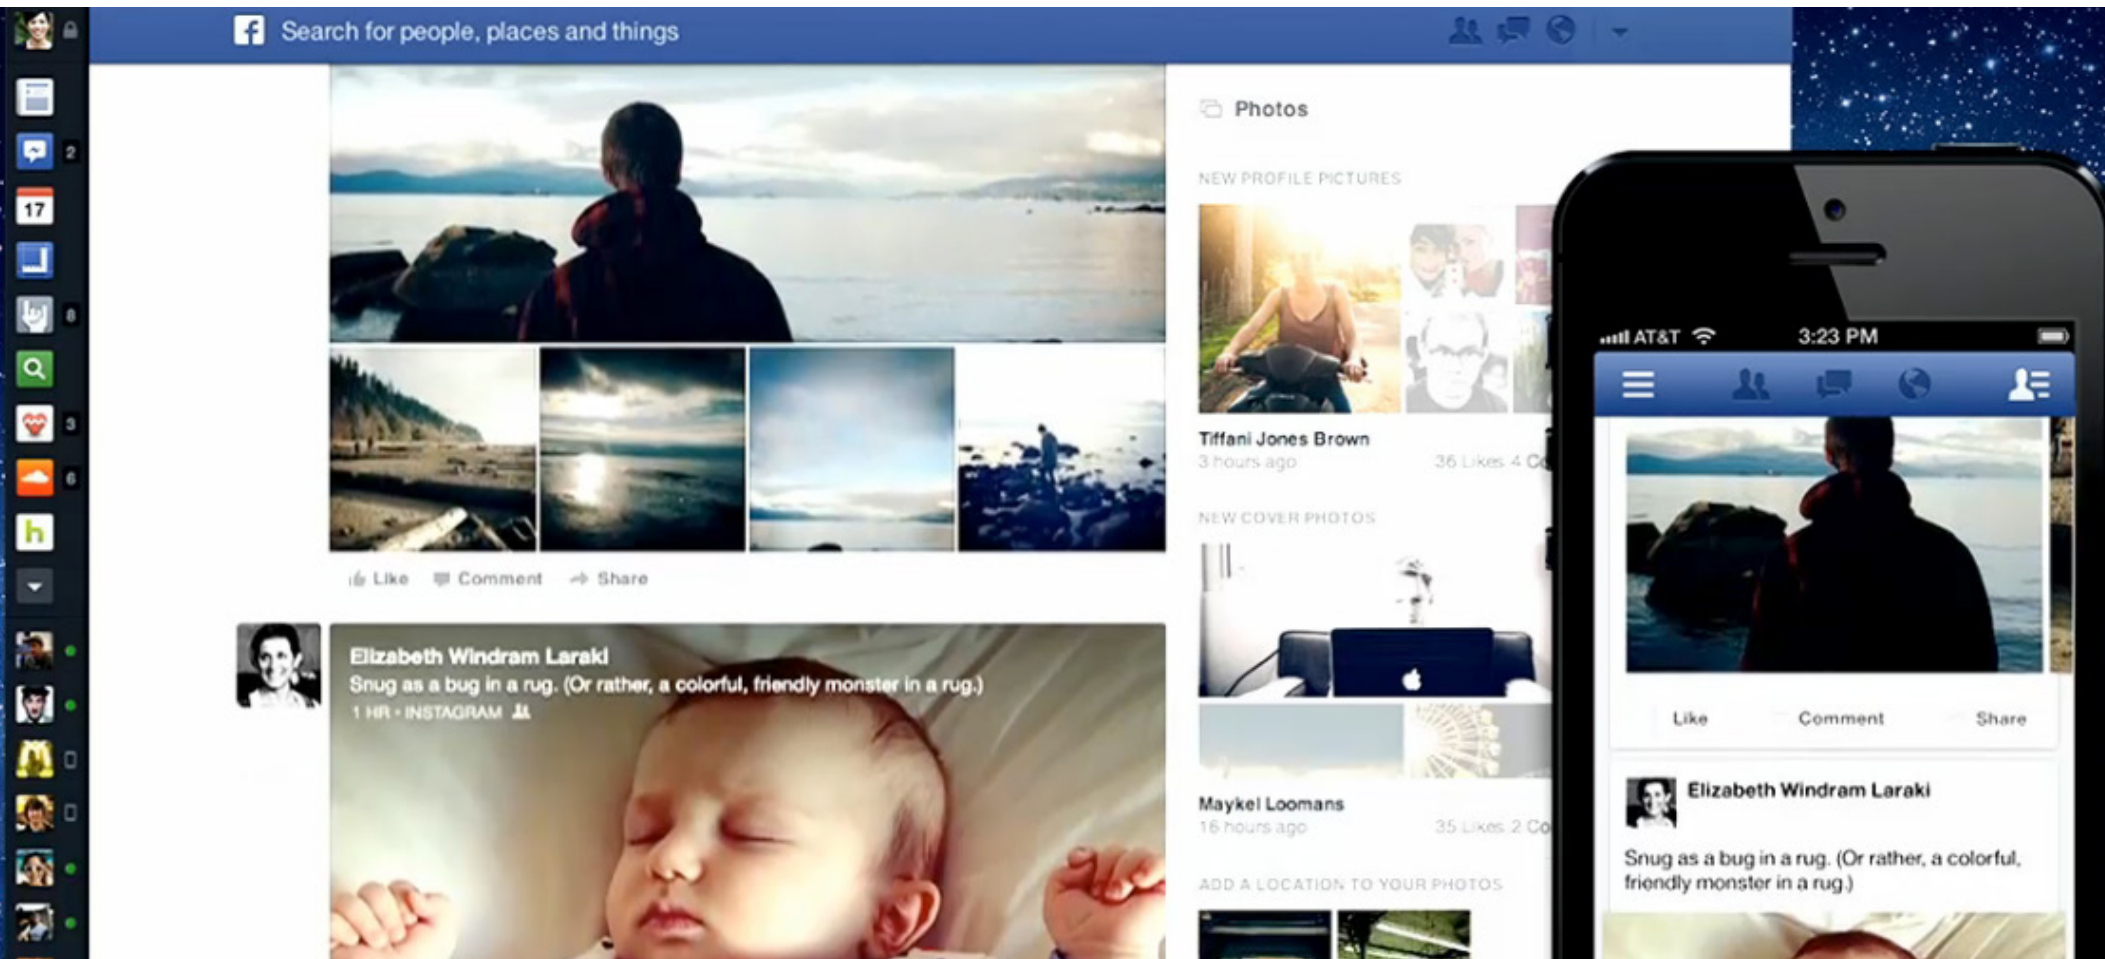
Search for people, places and things

2
17
8
3
6
h

Like Comment Share

Elizabeth Windram Laraki
Snug as a bug in a rug. (Or rather, a colorful, friendly monster in a rug.)
1 HR · INSTAGRAM

Photos

NEW PROFILE PICTURES

Tiffani Jones Brown
3 hours ago 36 Likes 4 C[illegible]

NEW COVER PHOTOS

Maykel Loomans
16 hours ago 35 Likes 2 Co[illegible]

ADD A LOCATION TO YOUR PHOTOS

AT&T 3:23 PM

Like Comment Share

Elizabeth Windram Laraki
Snug as a bug in a rug. (Or rather, a colorful, friendly monster in a rug.)